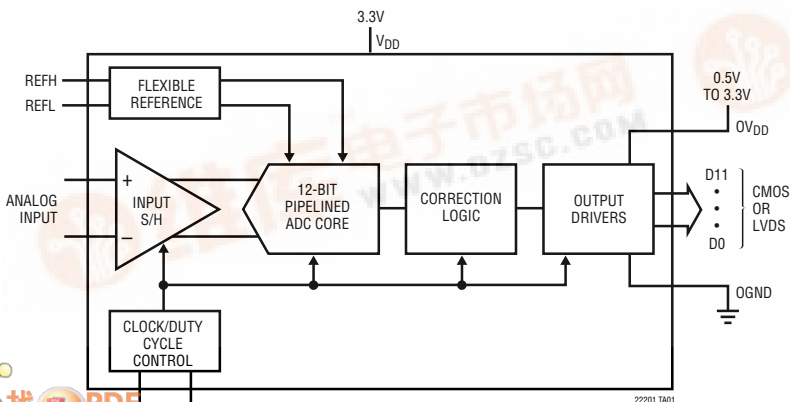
3.3V
$V_{DD}$
REFH
REFL
FLEXIBLE REFERENCE
0.5V TO 3.3V
$OV_{DD}$
ANALOG INPUT
+
−
INPUT S/H
12-BIT PIPELINED ADC CORE
CORRECTION LOGIC
OUTPUT DRIVERS
D11
•
•
•
D0
CMOS OR LVDS
OGND
CLOCK/DUTY CYCLE CONTROL
22201 TA01